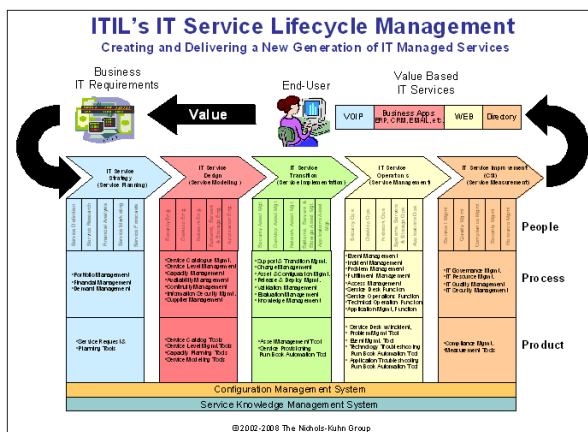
ITIL's IT Service Lifecycle Management

Creating and Delivering a New Generation of IT Managed Services

Business IT Requirements

Value

End-User

Value Based IT Services

VOIP

Business Apps ERP, CRM, EMAIL, etc.

WEB

Directory

IT Service Strategy (Service Planning)

IT Service Design (Service Modeling)

IT Service Transition (Service Implementation)

IT Service Operations (Service Management)

IT Service Improvement (CSI) (Service Measurement)

Service Catalog
Service Research
Financial Analysis
Service Marketing
Service Forecasts

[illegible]
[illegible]
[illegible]
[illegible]
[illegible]
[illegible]

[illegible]
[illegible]
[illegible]
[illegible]

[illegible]
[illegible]
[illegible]
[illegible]
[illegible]

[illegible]
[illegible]
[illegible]
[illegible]

People

Portfolio Management
Financial Management
Demand Management

Service Catalogue Mgmt.
Service Level Management
Capacity Management
Availability Management
Continuity Management
Information Security Mgmt.
Supplier Management

Support Transition Mgmt.
Change Management
Asset & Configuration Mgmt.
Release & Deploy Mgmt.
Validation Management
Evaluation Management
Knowledge Management

Event Management
Incident Management
Problem Management
Fulfillment Management
Access Management
Service Desk Function
Service Operations Function
Technical Operation Function
Application Mgmt. Function

IT Governance Mgmt.
IT Resource Mgmt.
IT Quality Management
IT Security Management

Process

Service Request Planning Tools

Service Catalog Tools
Service Level Mgmt. Tools
Capacity Planning Tools
Service Modeling Tools

Asset Management Tool
Service Provisioning Run Book Automation Tool

Service Desk w/Incident, Problem Mgmt.
Event Mgmt. Tool
Technology Troubleshooting Run Book Automation Tool
Application Troubleshooting Run Book Automation Tool

Compliance Mgmt. Measurement Tools

Product

Configuration Management System

Service Knowledge Management System

©2002-2008 The Nichols-Kuhn Group